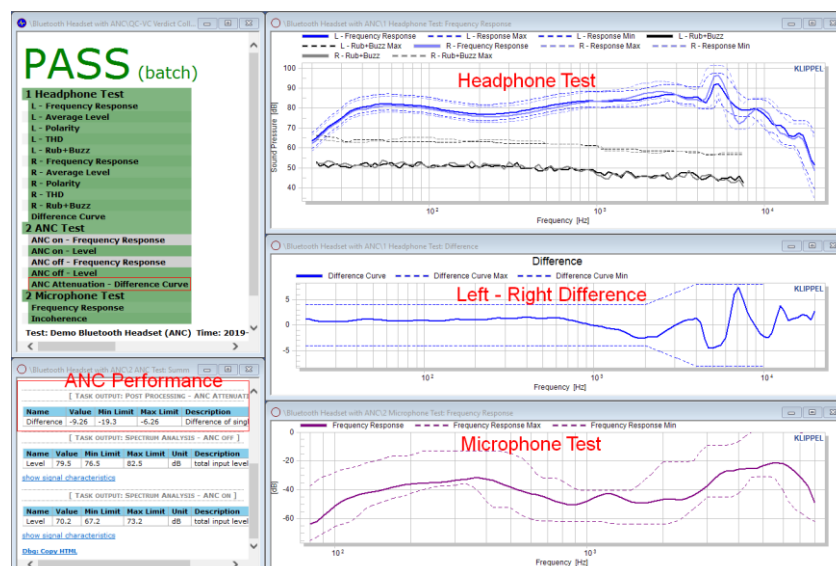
\Bluetooth Headset with ANC\QC-VC Verdict Coll...

PASS (batch)

1 Headphone Test
L - Frequency Response
L - Average Level
L - Polarity
L - THD
L - Rub+Buzz
R - Frequency Response
R - Average Level
R - Polarity
R - THD
R - Rub+Buzz
Difference Curve
2 ANC Test
ANC on - Frequency Response
ANC on - Level
ANC off - Frequency Response
ANC off - Level
ANC Attenuation - Difference Curve
2 Microphone Test
Frequency Response
Incoherence

Test: Demo Bluetooth Headset (ANC) Time: 2019-

\Bluetooth Headset with ANC\2 ANC Test: Summ

ANC Performance

[ TASK OUTPUT: POST PROCESSING - ANC ATTENUATI

| Name | Value | Min Limit | Max Limit | Description |
|---|---|---|---|---|
| Difference | -9.26 | -19.3 | -6.26 | Difference of sing |

[ TASK OUTPUT: SPECTRUM ANALYSIS - ANC OFF ]

| Name | Value | Min Limit | Max Limit | Unit | Description |
|---|---|---|---|---|---|
| Level | 79.5 | 76.5 | 82.5 | dB | total input level |

show signal characteristics

[ TASK OUTPUT: SPECTRUM ANALYSIS - ANC ON ]

| Name | Value | Min Limit | Max Limit | Unit | Description |
|---|---|---|---|---|---|
| Level | 70.2 | 67.2 | 73.2 | dB | total input level |

show signal characteristics

Dbg: Copy HTML

\Bluetooth Headset with ANC\1 Headphone Test: Frequency Response

L - Frequency Response   L - Response Max   L - Response Min   L - Rub+Buzz
L - Rub+Buzz Max   R - Frequency Response   R - Response Max   R - Response Min
R - Rub+Buzz   R - Rub+Buzz Max

Headphone Test

KLIPPEL

Sound Pressure [dB]
100 90 80 70 60 50 40
$10^2$ $10^3$ $10^4$
Frequency [Hz]

\Bluetooth Headset with ANC\1 Headphone Test: Difference

Difference

Difference Curve   Difference Curve Max   Difference Curve Min

Left - Right Difference

KLIPPEL

5 0 -5
$10^2$ $10^3$ $10^4$
Frequency [Hz]

\Bluetooth Headset with ANC\2 Microphone Test: Frequency Response

Frequency Response   Frequency Response Max   Frequency Response Min

Microphone Test

KLIPPEL

[dB]
-20 -40 -60
$10^2$ $10^3$
Frequency [Hz]